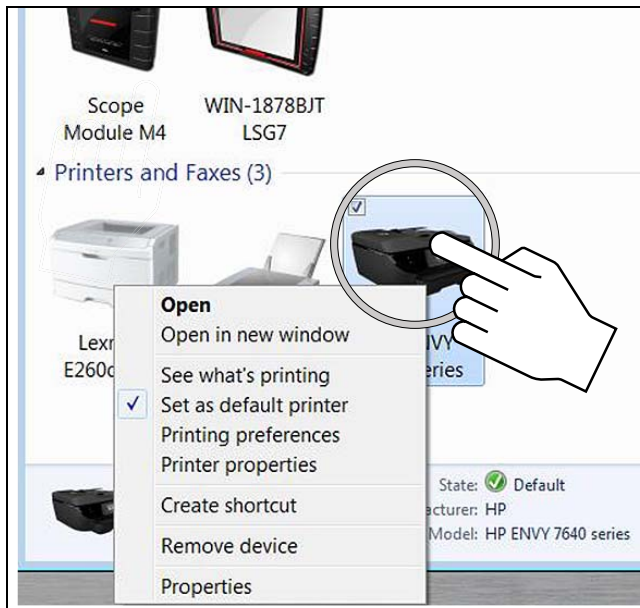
Scope Module M4

WIN-1878BJT LSG7

Printers and Faxes (3)

Lexr E260c

IVY eries

Open
Open in new window
See what's printing
✓ Set as default printer
Printing preferences
Printer properties
Create shortcut
Remove device
Properties

State: Default
acturer: HP
Model: HP ENVY 7640 series